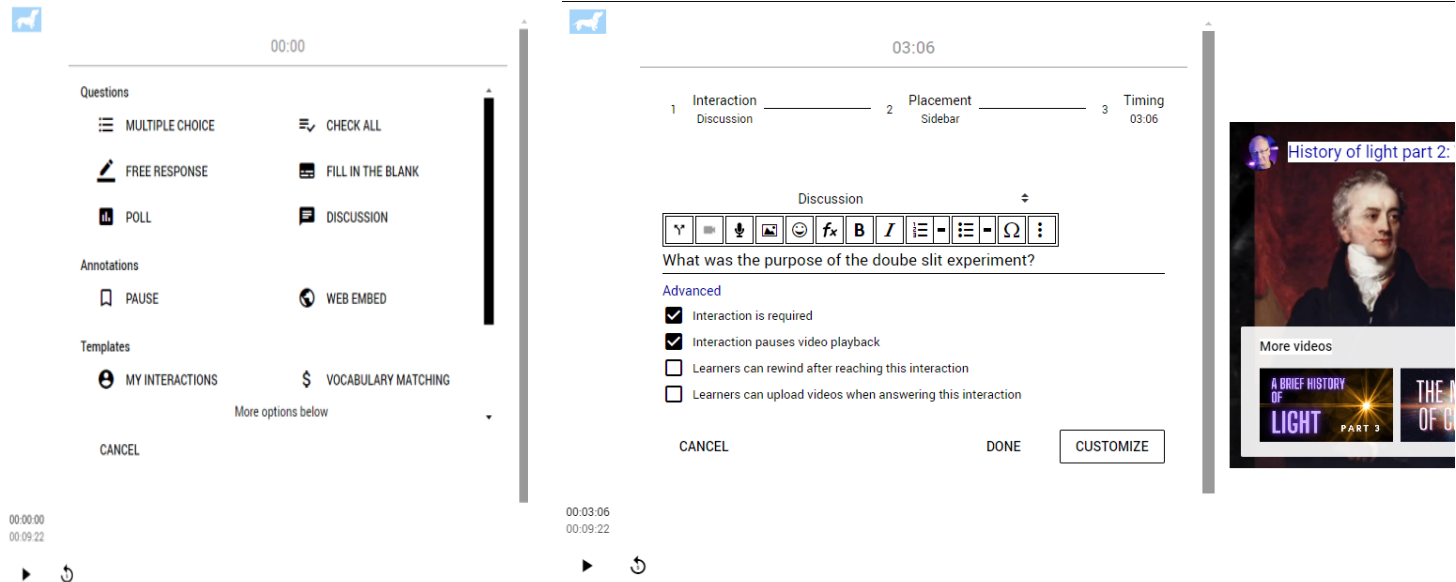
00:00

Questions

MULTIPLE CHOICE

CHECK ALL

FREE RESPONSE

FILL IN THE BLANK

POLL

DISCUSSION

Annotations

PAUSE

WEB EMBED

Templates

MY INTERACTIONS

VOCABULARY MATCHING

More options below

CANCEL

00:00:00
00:09:22

03:06

1 Interaction Discussion

2 Placement Sidebar

3 Timing 03:06

Discussion

What was the purpose of the doube slit experiment?

Advanced

Interaction is required

Interaction pauses video playback

Learners can rewind after reaching this interaction

Learners can upload videos when answering this interaction

CANCEL

DONE

CUSTOMIZE

00:03:06
00:09:22

History of light part 2:

More videos

A BRIEF HISTORY OF LIGHT PART 3

THE M OF C